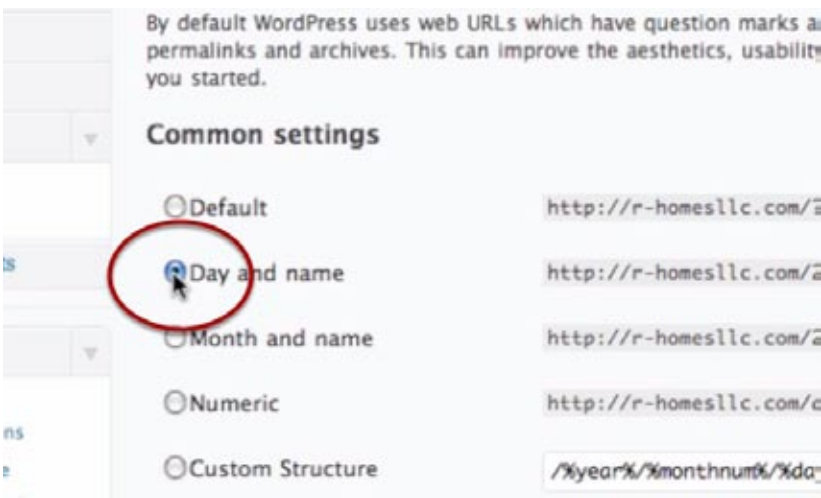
By default WordPress uses web URLs which have question marks a permalinks and archives. This can improve the aesthetics, usability you started.

Common settings

Default http://r-homesllc.com/

ts

Day and name http://r-homesllc.com/

Month and name http://r-homesllc.com/

Numeric http://r-homesllc.com/

ns

e

Custom Structure /%year%/%monthnum%/%da